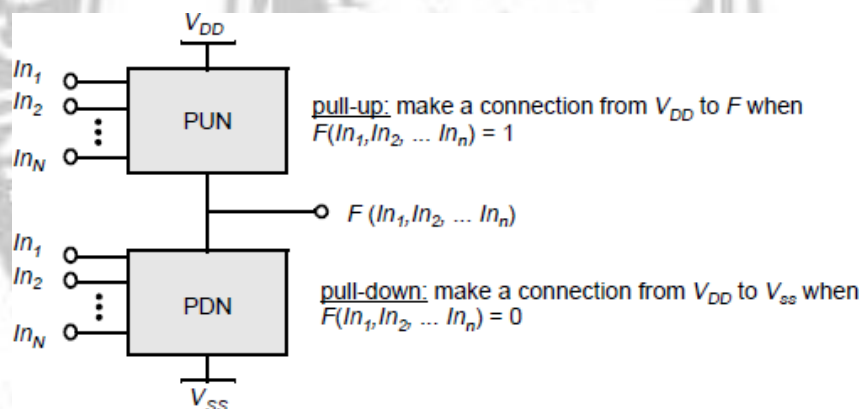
$V_{DD}$

$In_1$
$In_2$
⋮
$In_N$

PUN

pull-up: make a connection from $V_{DD}$ to $F$ when $F(In_1, In_2, \ldots In_n) = 1$

$F(In_1, In_2, \ldots In_n)$

$In_1$
$In_2$
⋮
$In_N$

PDN

pull-down: make a connection from $V_{DD}$ to $V_{ss}$ when $F(In_1, In_2, \ldots In_n) = 0$

$V_{SS}$